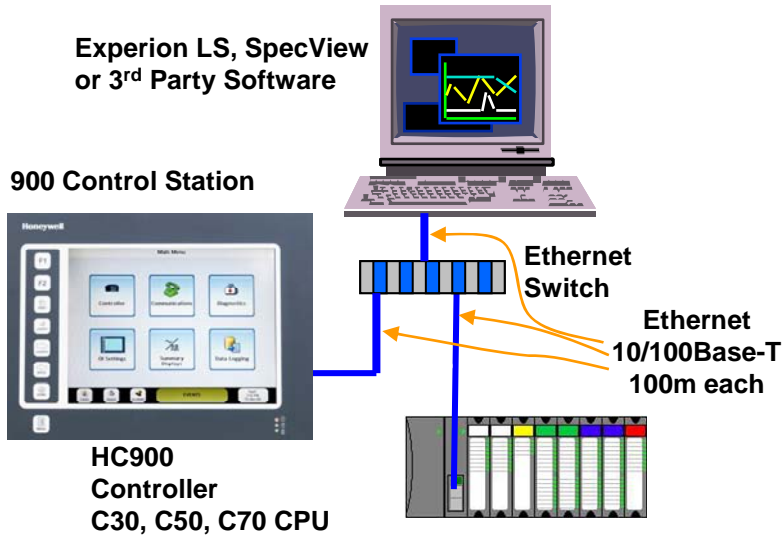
Experion LS, SpecView or 3$^{rd}$ Party Software

900 Control Station

Honeywell

F1

F2

Main Menu

Controller

Communications

Diagnostics

OI Settings

Summary Displays

Data Logging

EVENTS

Ethernet Switch

Ethernet 10/100Base-T 100m each

HC900 Controller C30, C50, C70 CPU